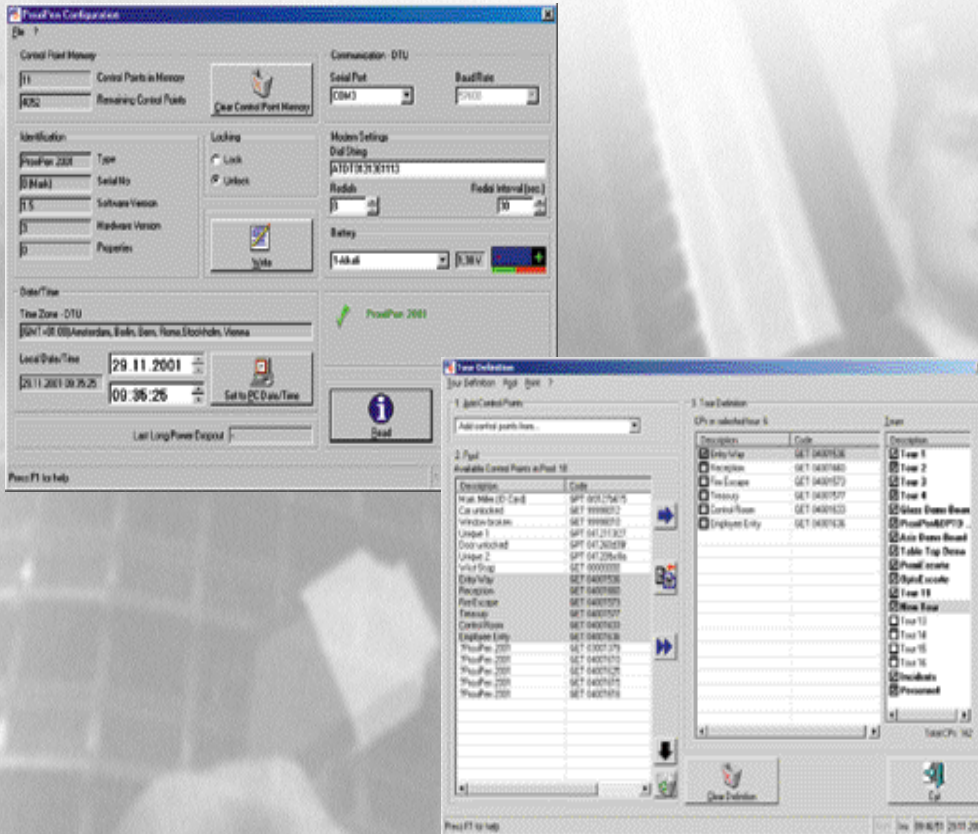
ProxiPen Configuration

File ?

Control Point Memory

11 Control Points in Memory

4052 Remaining Control Points

Clear Control Point Memory

Communication - DTU

Serial Port

COM3

Baud Rate

57600

Identification

ProxiPen 2001 Type

0 (Mark) Serial No

1.5 Software Version

3 Hardware Version

0 Properties

Locking

Lock

Unlock

Write

Modem Settings

Dial String

ATDT0131301113

Redials

3

Redial interval (sec.)

10

Battery

1-Alkali

5,38 V

Date/Time

Time Zone - DTU

(GMT+01:00) Amsterdam, Berlin, Bern, Rome, Stockholm, Vienna

Local Date/Time

29.11.2001 09:35:25

29.11.2001

00:35:25

Set to PC Date/Time

ProxiPen 2001

Read

Last Long Power Dropout

Press F1 for help

Tour Definition

Tour Definition Pool Print ?

1. Add Control Points

Add control points from...

2. Pool

Available Control Points in Pool: 18

| Description | Code |
|---|---|
| Main. Miller (ID Card) | SPT 005275415 |
| Car unlocked | GET 99998012 |
| Window broken | GET 99998010 |
| Unique 1 | SPT 041251327 |
| Door unlocked | GET 041260459 |
| Unique 2 | SPT 041286e9a |
| Wild Stop | GET 00000000 |
| Entry Way | GET 04001536 |
| Reception | GET 04001680 |
| Fire Escape | GET 04001573 |
| Treasury | GET 04001577 |
| Control Room | GET 04001633 |
| Employee Entry | GET 04001636 |
| ?ProxiPen 2001 | GET 03007379 |
| ?ProxiPen 2001 | GET 04001610 |
| ?ProxiPen 2001 | GET 04001528 |
| ?ProxiPen 2001 | GET 04001577 |
| ?ProxiPen 2001 | GET 04001616 |

3. Tour Definition

CPs in selected tour: 6

| Description | Code |
|---|---|
| Entry Way | GET 04001536 |
| Reception | GET 04001680 |
| Fire Escape | GET 04001573 |
| Treasury | GET 04001577 |
| Control Room | GET 04001633 |
| Employee Entry | GET 04001636 |

Tours

Description

Tour 1
Tour 2
Tour 3
Tour 4
Glass Demo Board
ProxiPen&DPTD
Axis Demo Board
Table Top Demo
ProxiEscorte
OptoEscorte
Tour 11
New Tour
Tour 13
Tour 14
Tour 15
Tour 16
Incidents
Personnel

Total CPs: 142

Clear Definition

Exit

Press F1 for help